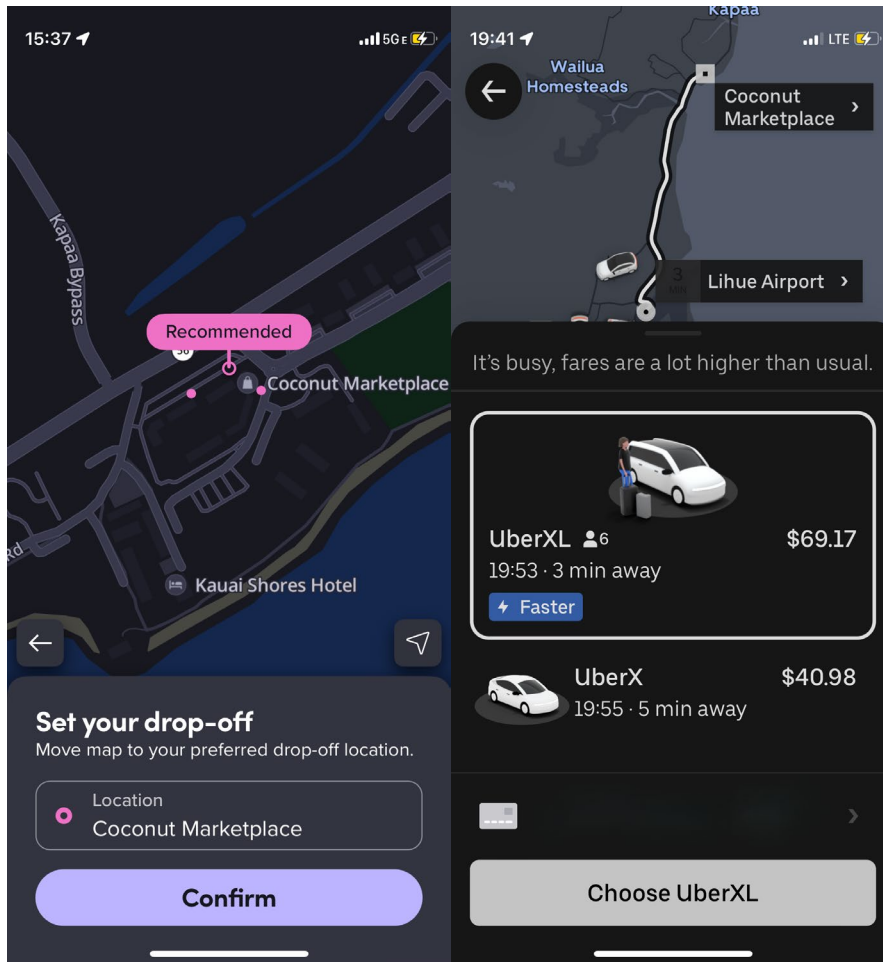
15:37
5G E

Kapaa Bypass

Recommended

56

Coconut Marketplace

Rd

Kauai Shores Hotel

Set your drop-off
Move map to your preferred drop-off location.

Location
Coconut Marketplace

Confirm

19:41
LTE

Kapaa

Wailua Homesteads

Coconut Marketplace

3 MIN

Lihue Airport

It's busy, fares are a lot higher than usual.

UberXL 6
$69.17
19:53 · 3 min away
Faster

UberX
$40.98
19:55 · 5 min away

Choose UberXL